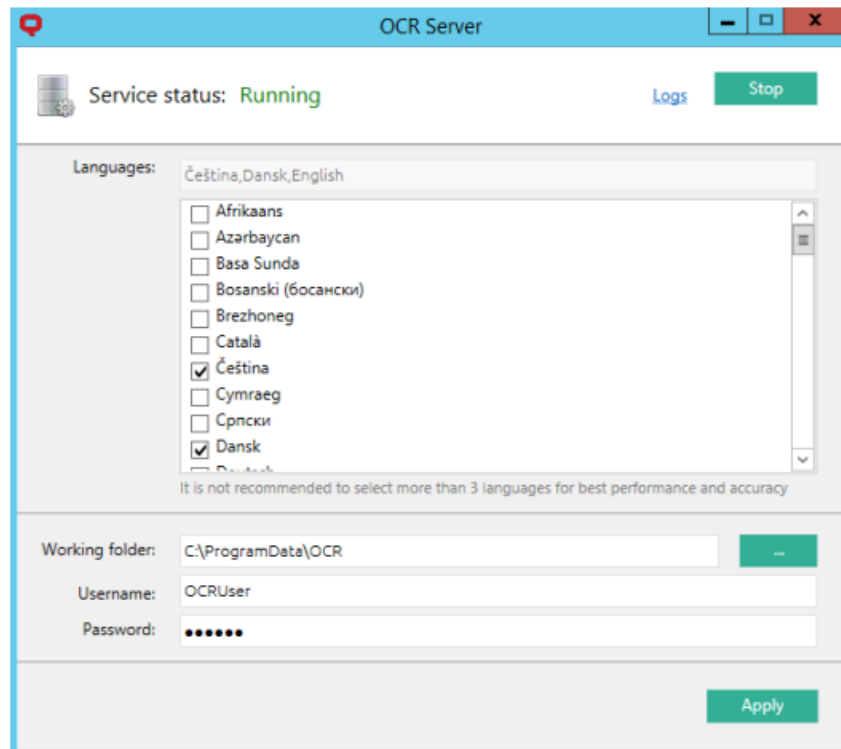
OCR Server

Service status: Running

Logs

Stop

Languages:

Čeština,Dansk,English

Afrikaans
Azərbaycan
Basa Sunda
Bosanski (босански)
Brezhoneg
Català
Čeština
Cymraeg
Српски
Dansk
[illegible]

It is not recommended to select more than 3 languages for best performance and accuracy

Working folder: C:\ProgramData\OCR

...

Username: OCRUser

Password: ●●●●●●

Apply